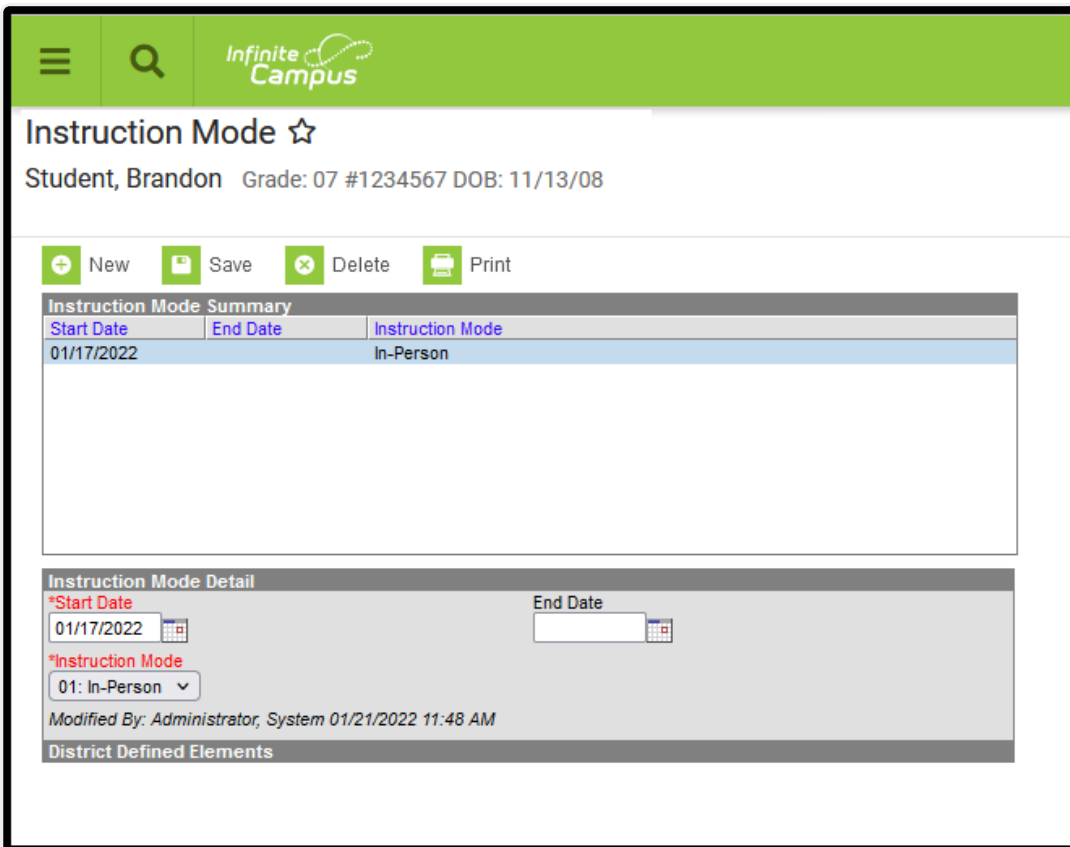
Infinite Campus

Instruction Mode ☆

Student, Brandon Grade: 07 #1234567 DOB: 11/13/08

New Save Delete Print

Instruction Mode Summary

| Start Date | End Date | Instruction Mode |
|---|---|---|
| 01/17/2022 | | In-Person |

Instruction Mode Detail

*Start Date
01/17/2022

End Date

*Instruction Mode
01: In-Person

Modified By: Administrator, System 01/21/2022 11:48 AM

District Defined Elements